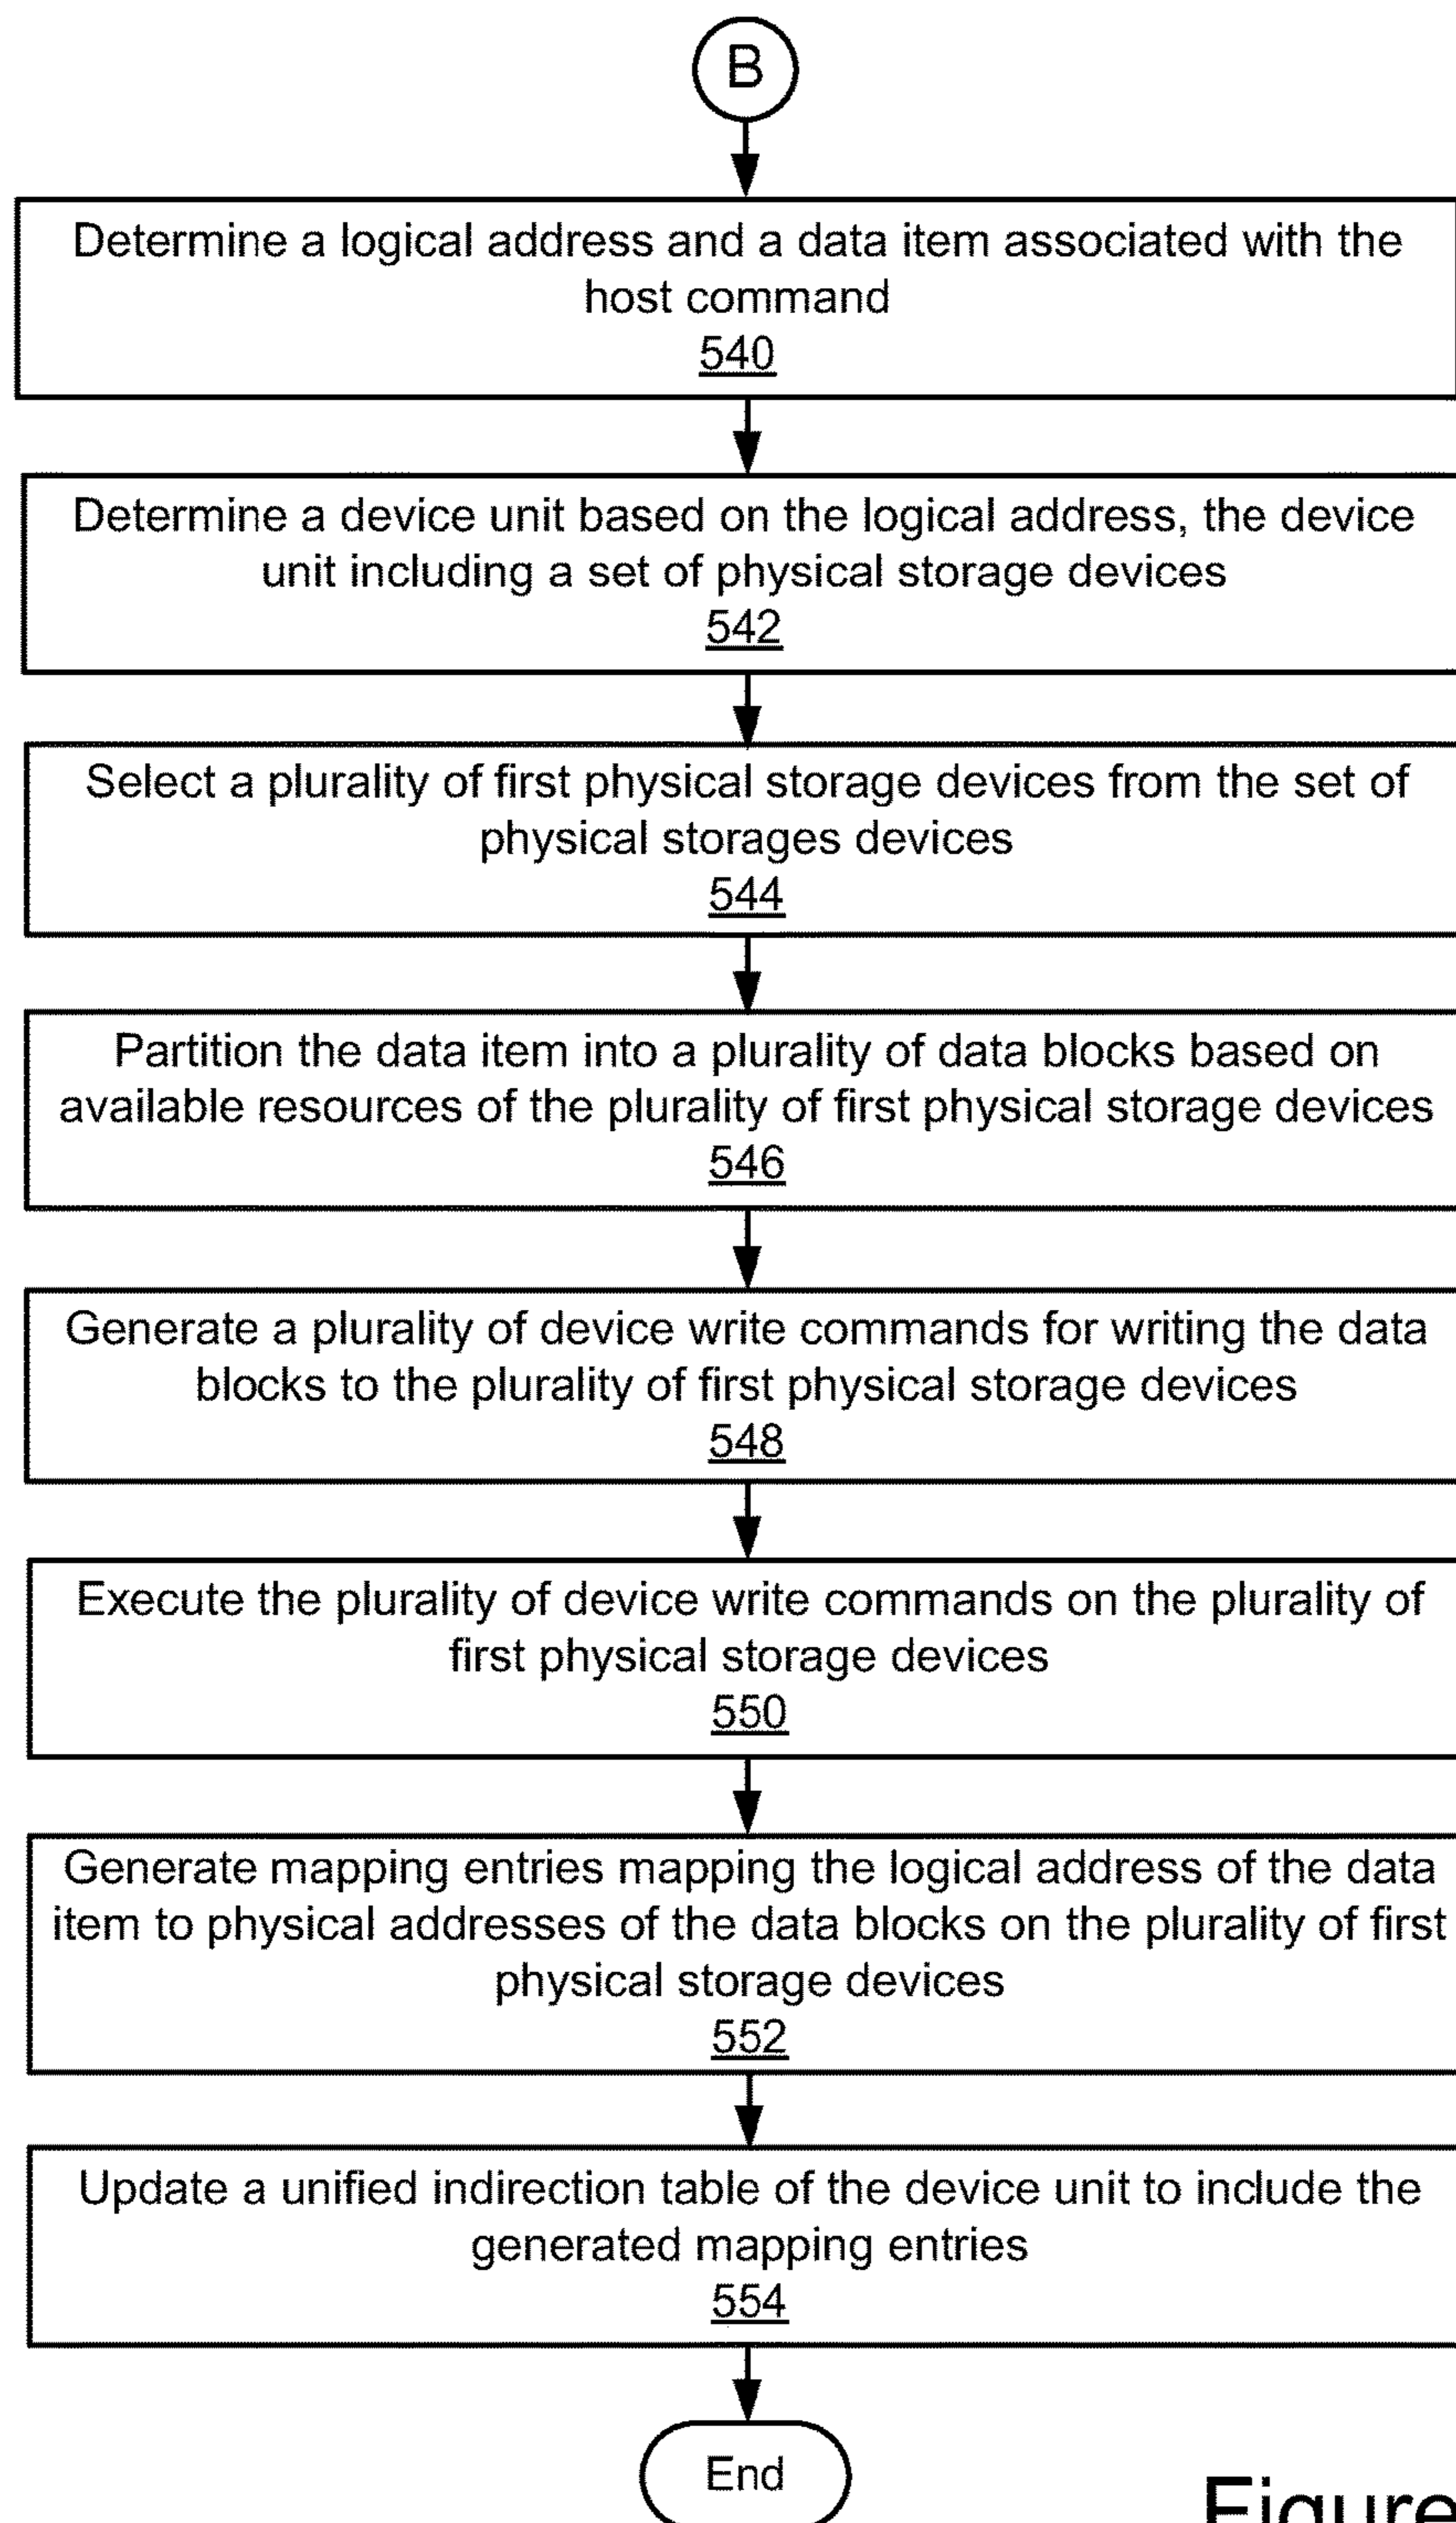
B

Determine a logical address and a data item associated with the host command
540

Determine a device unit based on the logical address, the device unit including a set of physical storage devices
542

Select a plurality of first physical storage devices from the set of physical storages devices
544

Partition the data item into a plurality of data blocks based on available resources of the plurality of first physical storage devices
546

Generate a plurality of device write commands for writing the data blocks to the plurality of first physical storage devices
548

Execute the plurality of device write commands on the plurality of first physical storage devices
550

Generate mapping entries mapping the logical address of the data item to physical addresses of the data blocks on the plurality of first physical storage devices
552

Update a unified indirection table of the device unit to include the generated mapping entries
554

End

Figure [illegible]